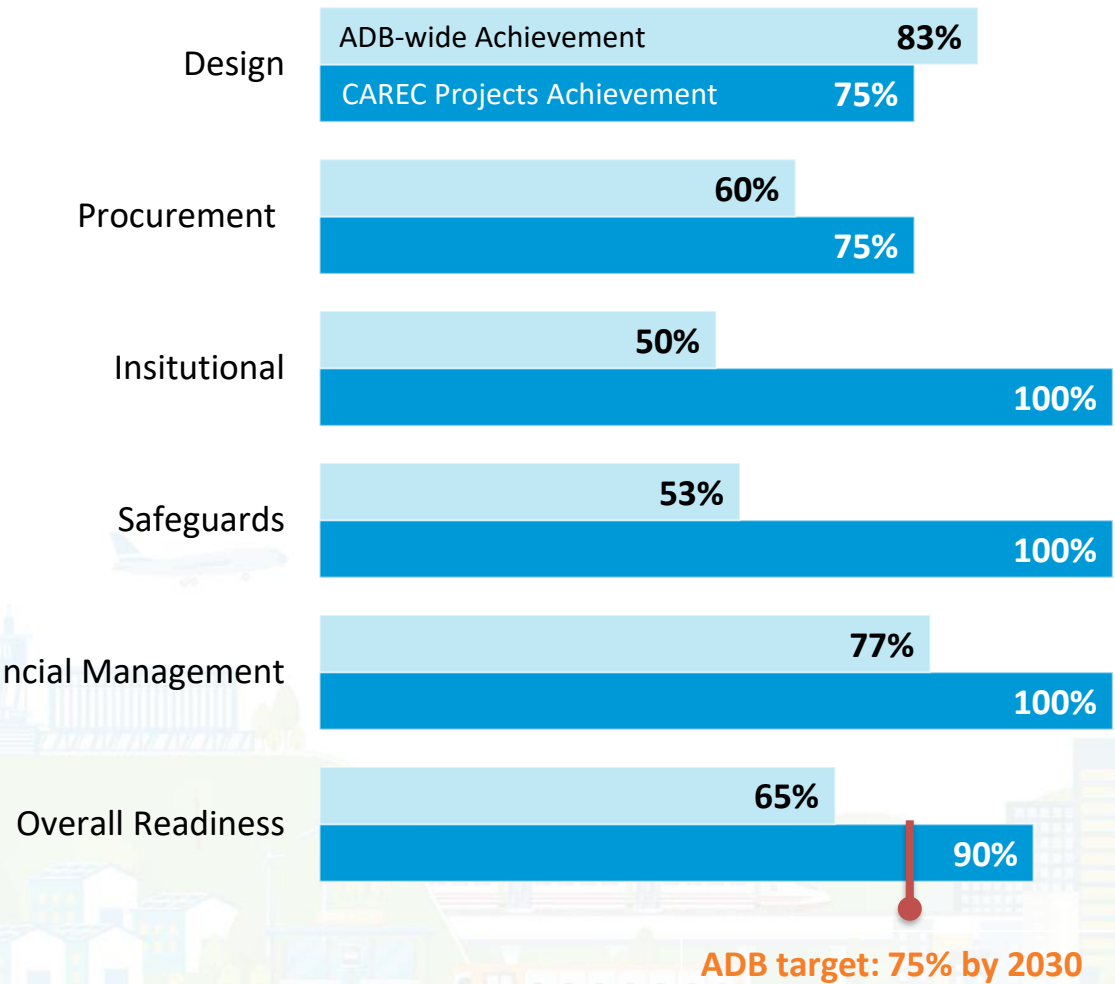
Design
ADB-wide Achievement 83%
CAREC Projects Achievement 75%

Procurement
60%
75%

Insitutional
50%
100%

Safeguards
53%
100%

ncial Management
77%
100%

Overall Readiness
65%
90%

ADB target: 75% by 2030